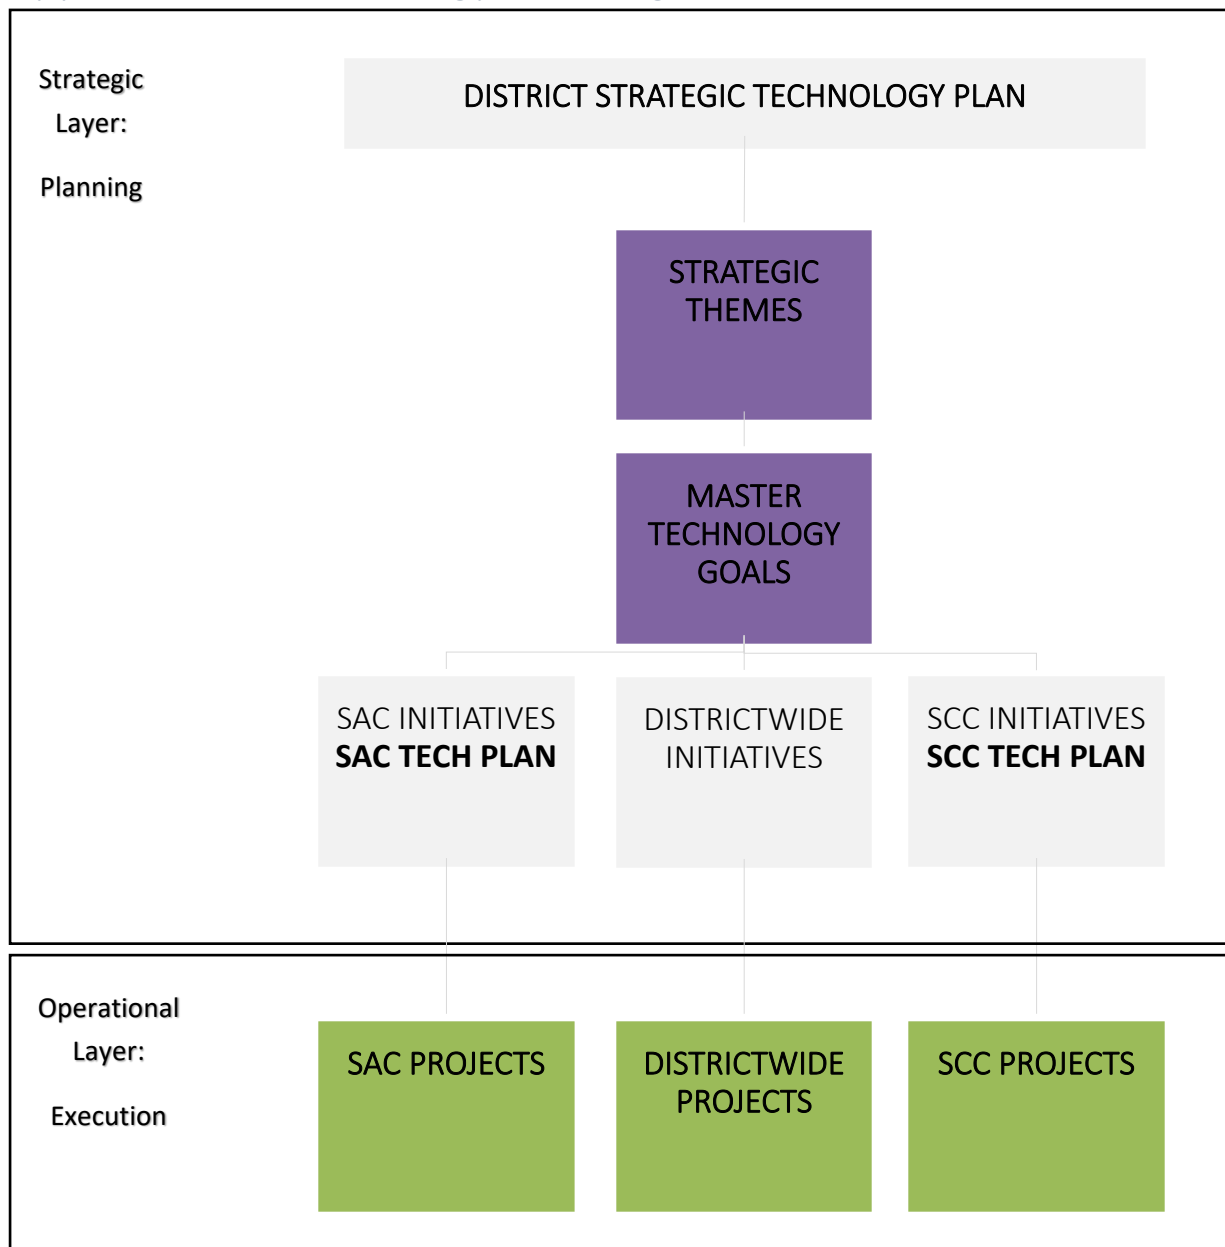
Strategic Layer:

Planning

DISTRICT STRATEGIC TECHNOLOGY PLAN

STRATEGIC THEMES

MASTER TECHNOLOGY GOALS

SAC INITIATIVES
**SAC TECH PLAN**

DISTRICTWIDE INITIATIVES

SCC INITIATIVES
**SCC TECH PLAN**

Operational Layer:

Execution

SAC PROJECTS

DISTRICTWIDE PROJECTS

SCC PROJECTS